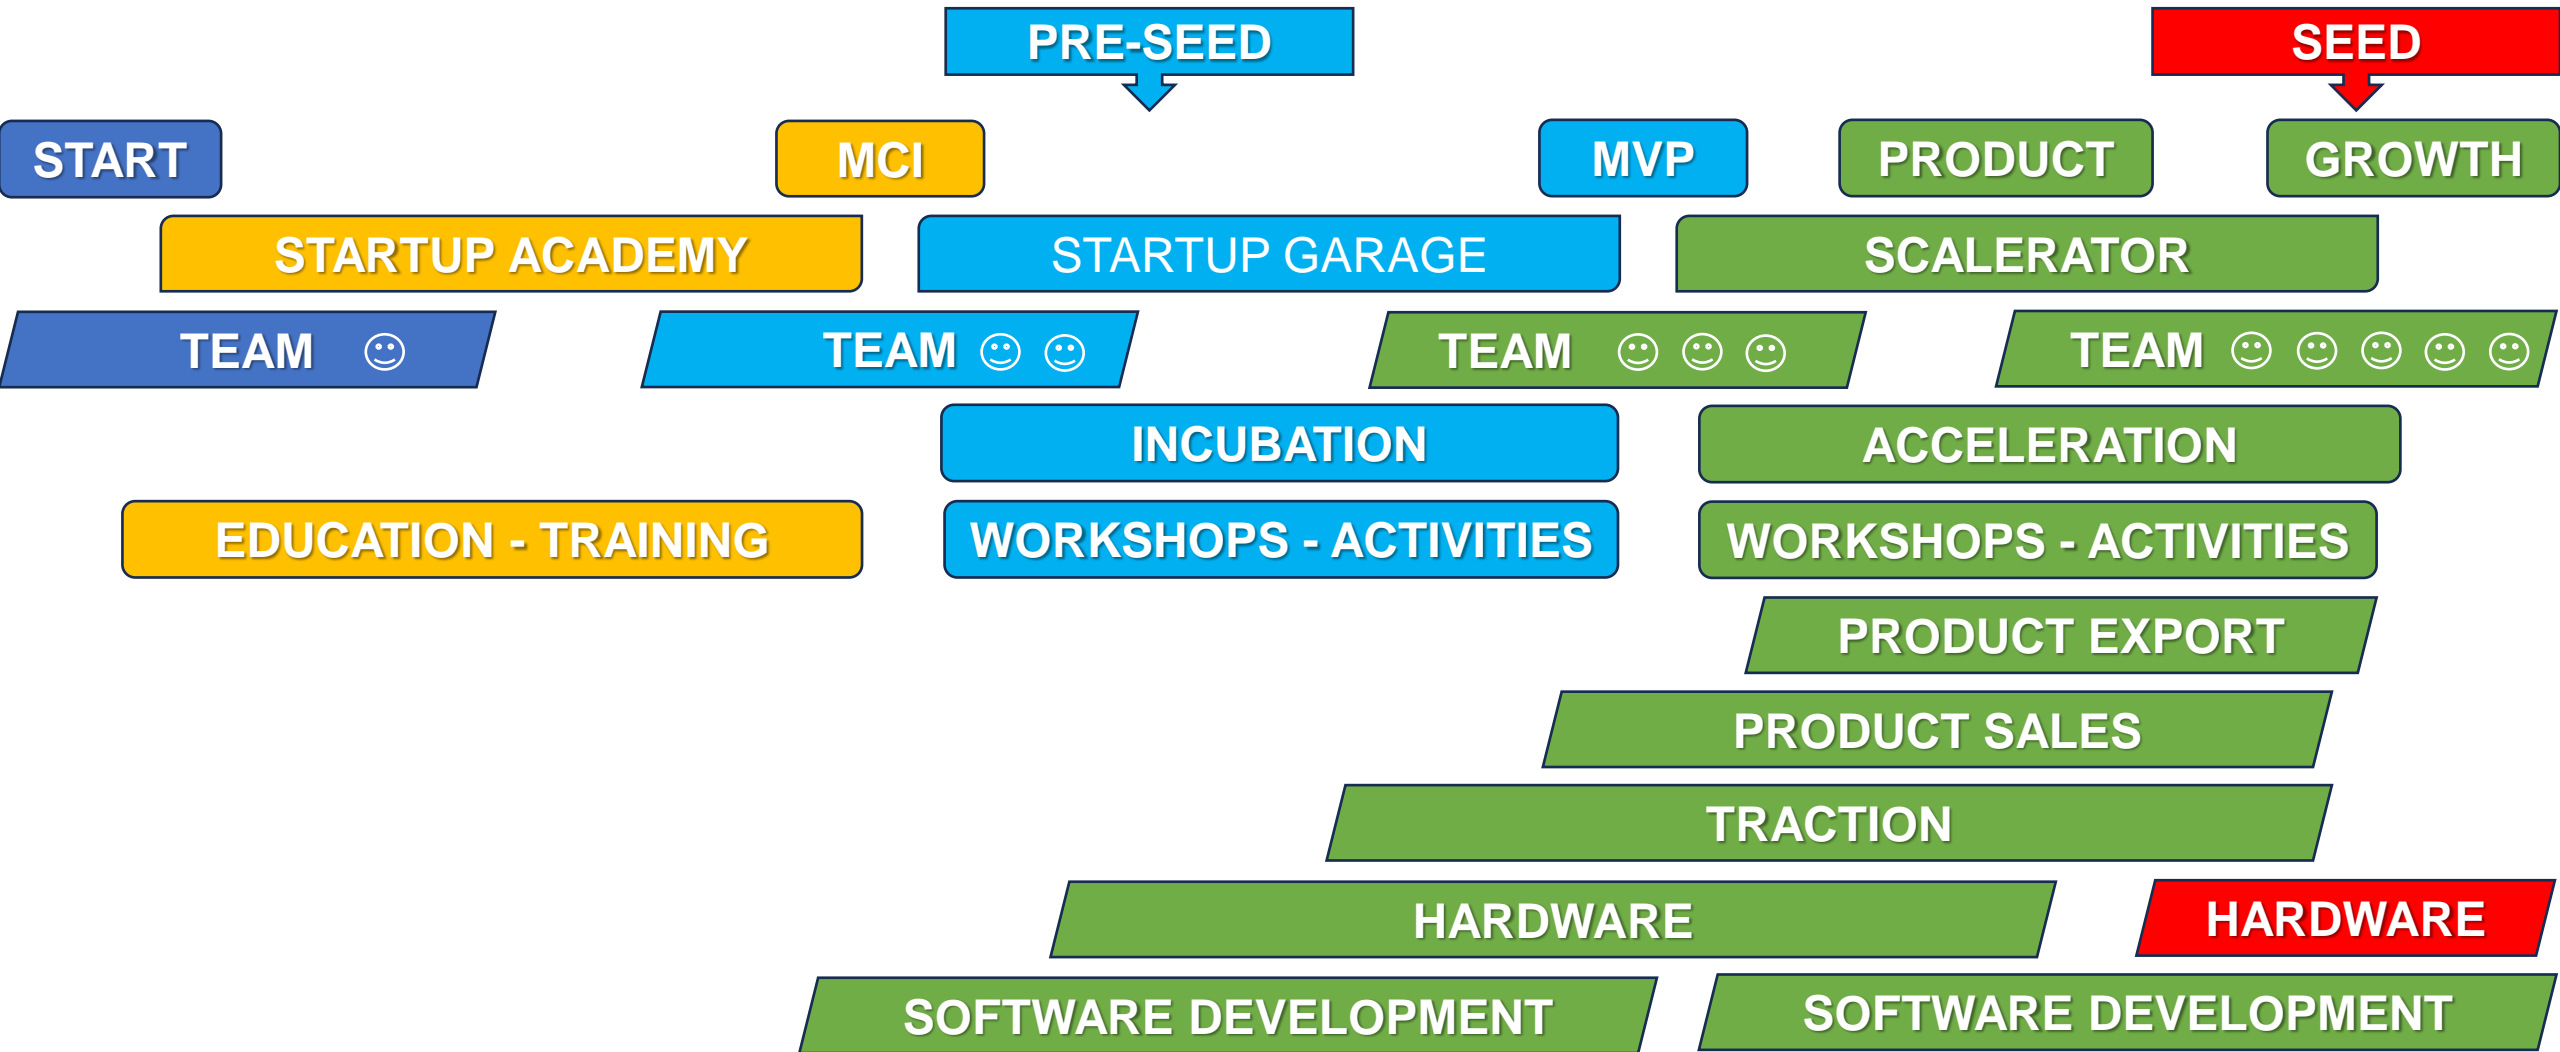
PRE-SEED

SEED

START

MCI

MVP

PRODUCT

GROWTH

STARTUP ACADEMY

STARTUP GARAGE

SCALERATOR

TEAM ☺

TEAM ☺ ☺

TEAM ☺ ☺ ☺

TEAM ☺ ☺ ☺ ☺ ☺

INCUBATION

ACCELERATION

EDUCATION - TRAINING

WORKSHOPS - ACTIVITIES

WORKSHOPS - ACTIVITIES

PRODUCT EXPORT

PRODUCT SALES

TRACTION

HARDWARE

HARDWARE

SOFTWARE DEVELOPMENT

SOFTWARE DEVELOPMENT